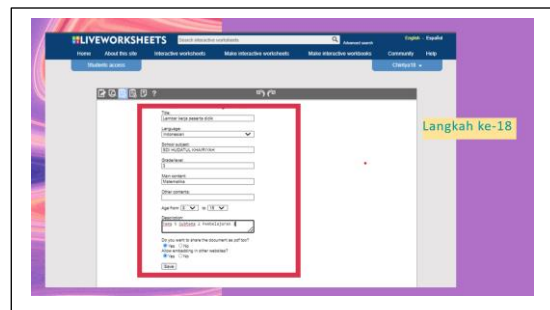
LIVEWORKSHEETS
Search interactive worksheets
Advanced search
English - Español
Home About this site Interactive worksheets Make interactive worksheets Make interactive workbooks Community Help
Students access
Chintya14 ▾

Langkah ke-18

Title:
Lembar kerja peserta didik
Language:
Indonesian
School subject:
SDI HUDATUL KHAIRIYAH
Grade/level:
5
Main content:
Matematika
Other contents:
Age: from 8 to 15
Description:
Kelas 5 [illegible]
Do you want to share the document as pdf too?
Yes No
Allow embedding in other websites?
Yes No
Save